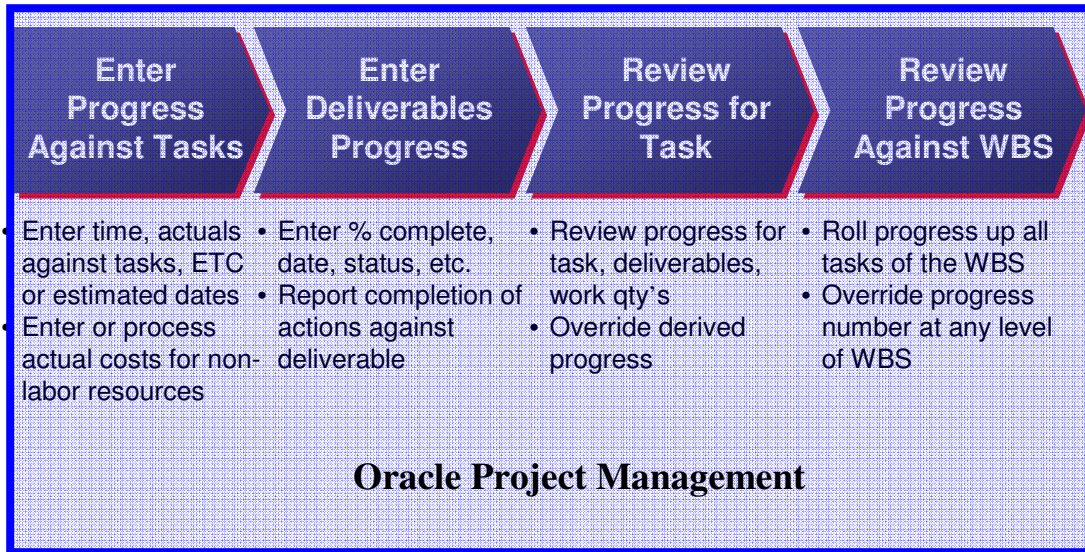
Enter Progress Against Tasks

Enter Deliverables Progress

Review Progress for Task

Review Progress Against WBS

• Enter time, actuals against tasks, ETC or estimated dates
• Enter or process actual costs for non-labor resources

• Enter % complete, date, status, etc.
• Report completion of actions against deliverable

• Review progress for task, deliverables, work qty's
• Override derived progress

• Roll progress up all tasks of the WBS
• Override progress number at any level of WBS

Oracle Project Management